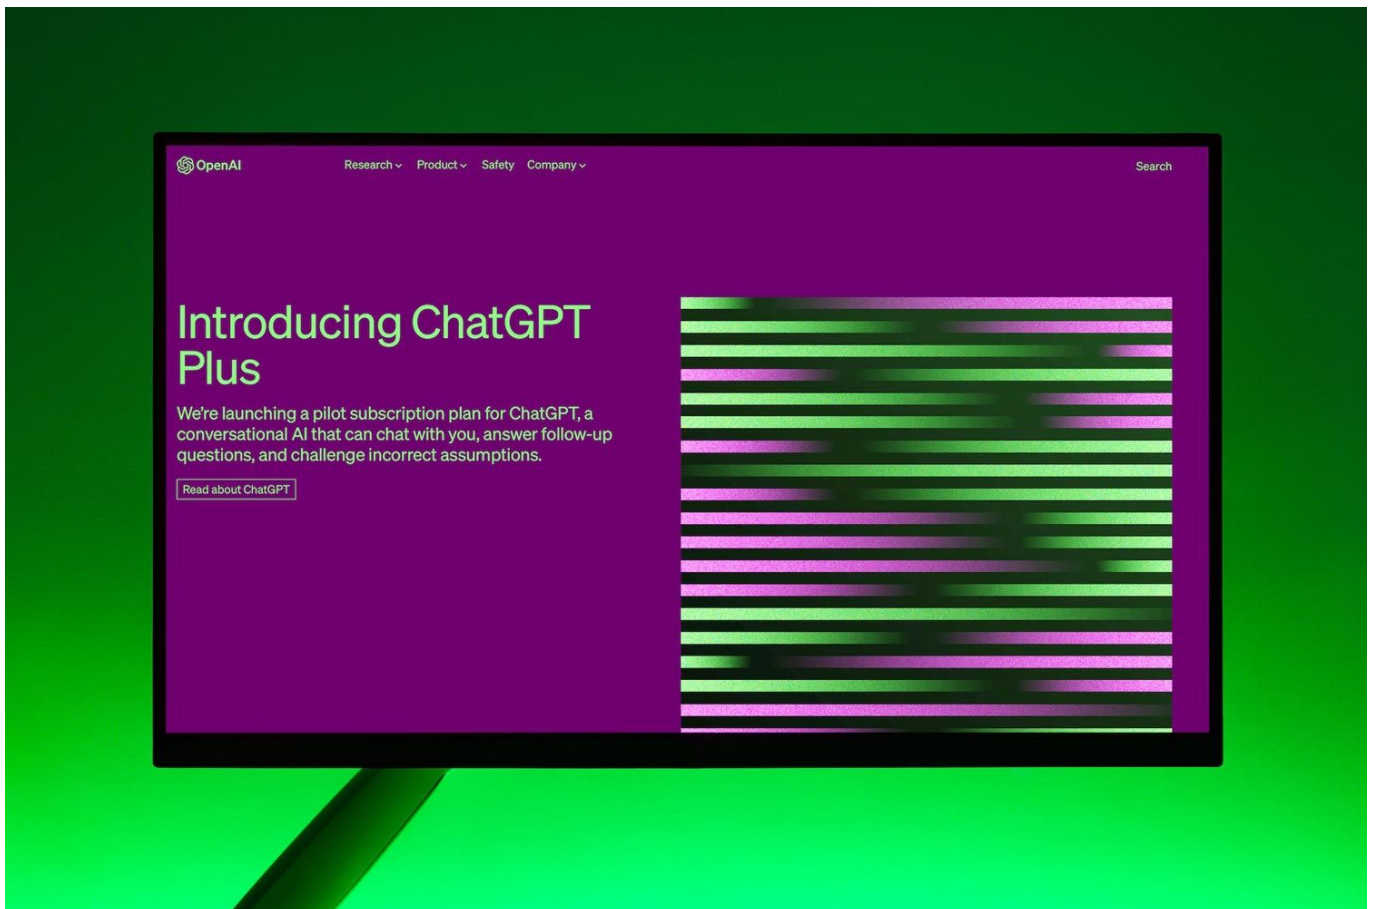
OpenAI

Research Product Safety Company

Search

Introducing ChatGPT Plus

We're launching a pilot subscription plan for ChatGPT, a conversational AI that can chat with you, answer follow-up questions, and challenge incorrect assumptions.

Read about ChatGPT